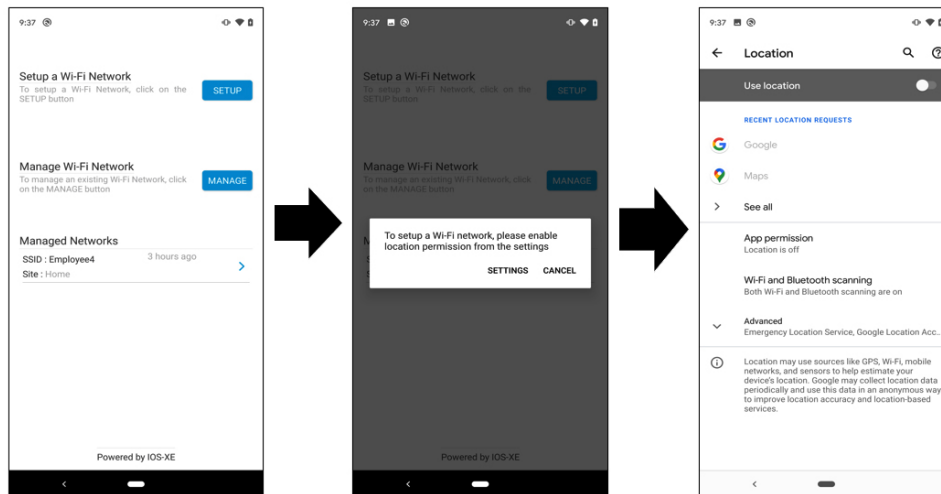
9:37

Setup a Wi-Fi Network
To setup a Wi-Fi Network, click on the SETUP button
SETUP

Manage Wi-Fi Network
To manage an existing Wi-Fi Network, click on the MANAGE button
MANAGE

Managed Networks
SSID : Employee4
3 hours ago
Site : Home

Powered by IOS-XE

9:37

Setup a Wi-Fi Network
To setup a Wi-Fi Network, click on the SETUP button
SETUP

Manage Wi-Fi Network
To manage an existing Wi-Fi Network, click on the MANAGE button
MANAGE

To setup a Wi-Fi network, please enable location permission from the settings
SETTINGS CANCEL

Powered by IOS-XE

9:37

Location

Use location

RECENT LOCATION REQUESTS
Google
Maps
See all

App permission
Location is off

Wi-Fi and Bluetooth scanning
Both Wi-Fi and Bluetooth scanning are on

Advanced
Emergency Location Service, Google Location Acc...

Location may use sources like GPS, Wi-Fi, mobile networks, and sensors to help estimate your device's location. Google may collect location data periodically and use this data in an anonymous way to improve location accuracy and location-based services.